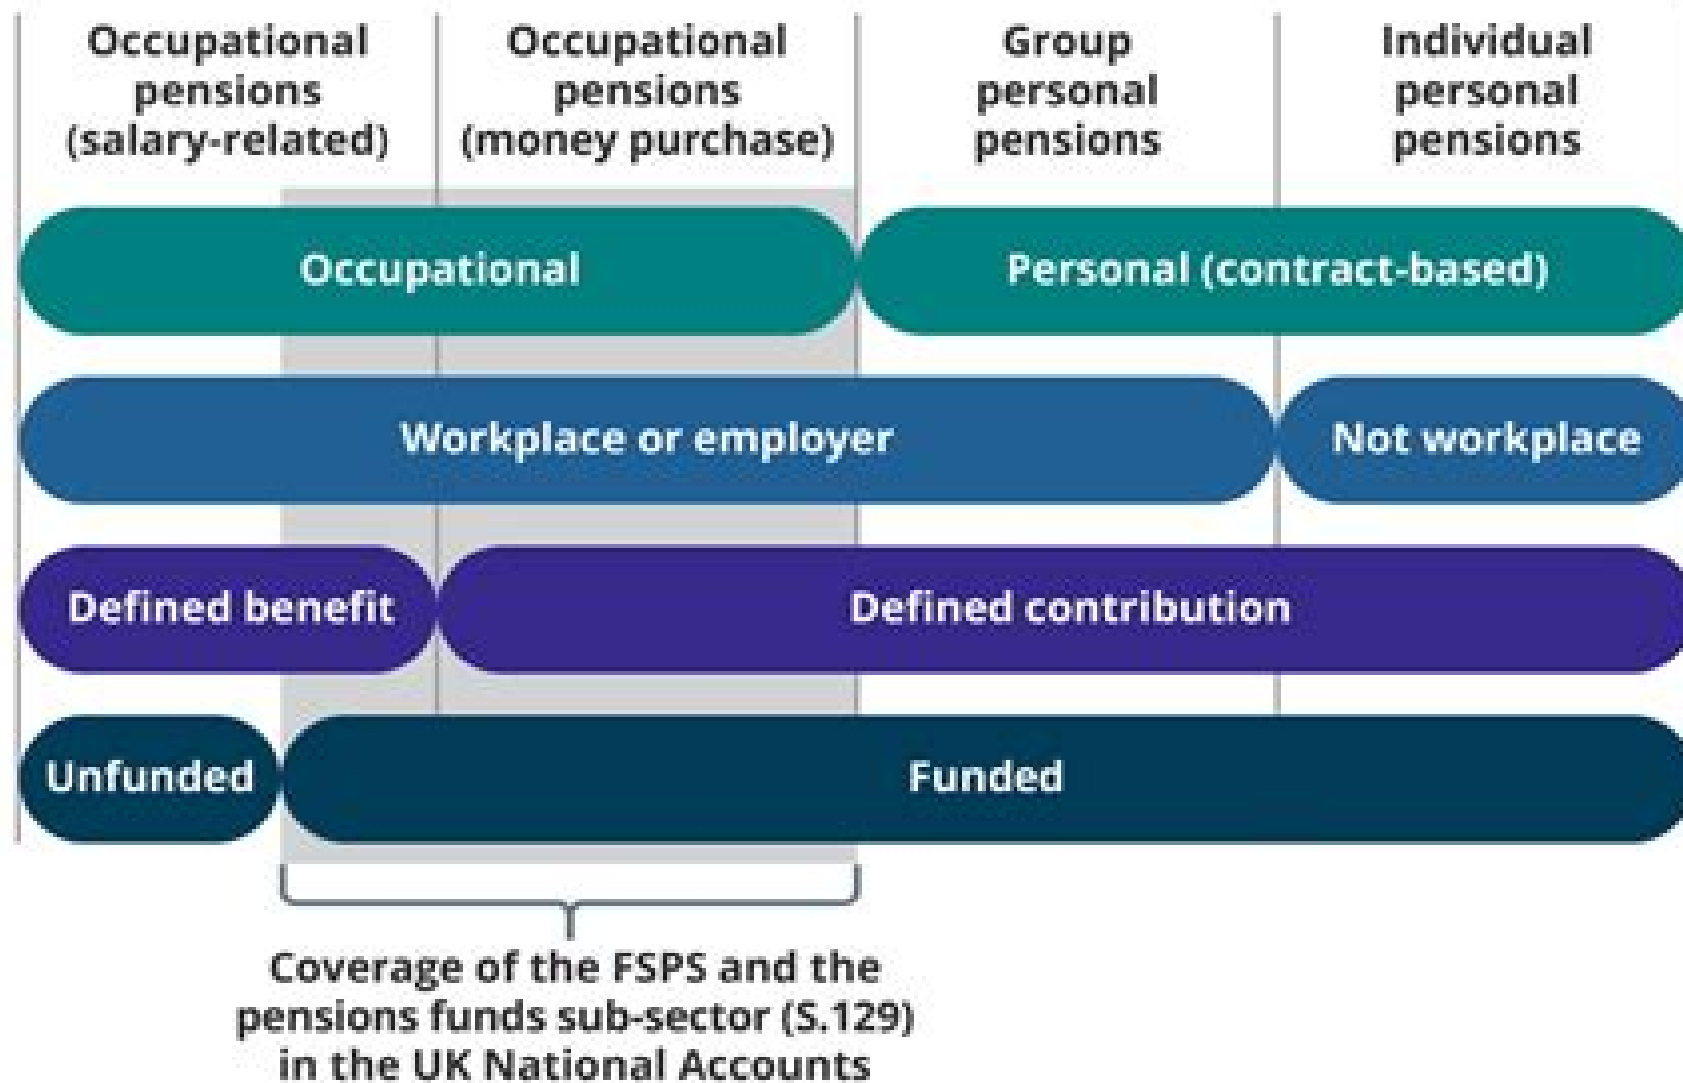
Occupational pensions (salary-related)

Occupational pensions (money purchase)

Group personal pensions

Individual personal pensions

Occupational

Personal (contract-based)

Workplace or employer

Not workplace

Defined benefit

Defined contribution

Unfunded

Funded

Coverage of the FSPS and the pensions funds sub-sector (S.129) in the UK National Accounts